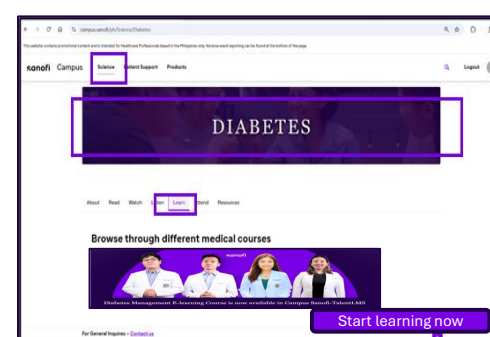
campus.sanofi/ph/Science/Diabetes

This website contains promotional content and is intended for Healthcare Professionals based in the Philippines only. Adverse event reporting can be found at the bottom of the page.

sanofi Campus Science Patient Support Products

Logout

DIABETES

About Read Watch Listen Learn Remind Resources

Browse through different medical courses

sanofi

Diabetes Management E-learning Course is now available in Campus Sanofi-TalentLMS

For General Inquires – Contact us

Start learning now